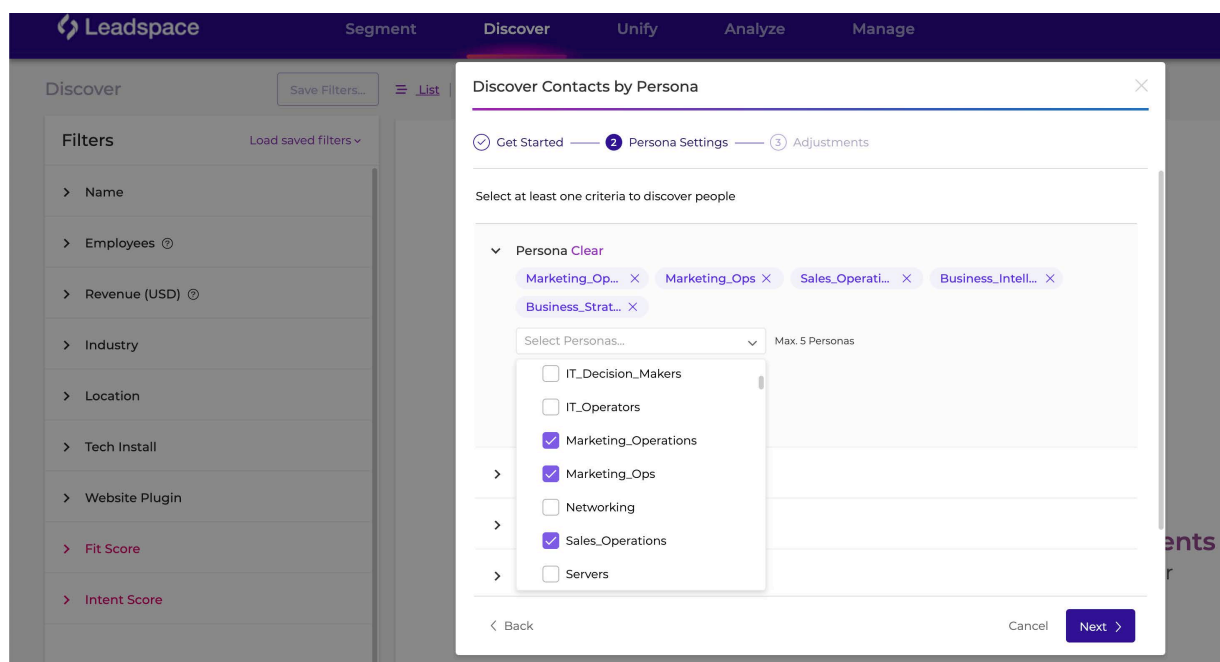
Leadspace Segment Discover Unify Analyze Manage

Discover Save Filters... List

Filters Load saved filters

Name

Employees

Revenue (USD)

Industry

Location

Tech Install

Website Plugin

Fit Score

Intent Score

Discover Contacts by Persona

Get Started 2 Persona Settings 3 Adjustments

Select at least one criteria to discover people

Persona Clear

Marketing_Op... Marketing_Ops Sales_Operati... Business_Intell... Business_Strat...

Select Personas... Max. 5 Personas

IT_Decision_Makers

IT_Operators

Marketing_Operations

Marketing_Ops

Networking

Sales_Operations

Servers

ents
r

Back Cancel Next